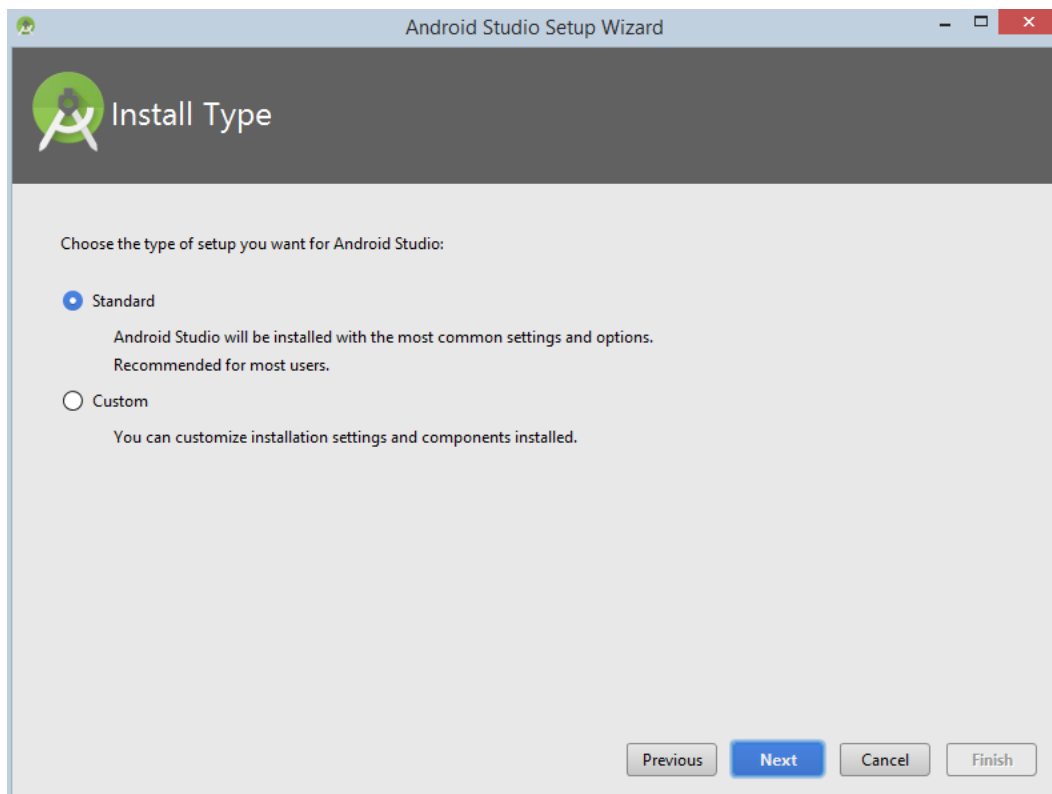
Android Studio Setup Wizard

Install Type

Choose the type of setup you want for Android Studio:

Standard

Android Studio will be installed with the most common settings and options.
Recommended for most users.

Custom

You can customize installation settings and components installed.

Previous
Next
Cancel
Finish